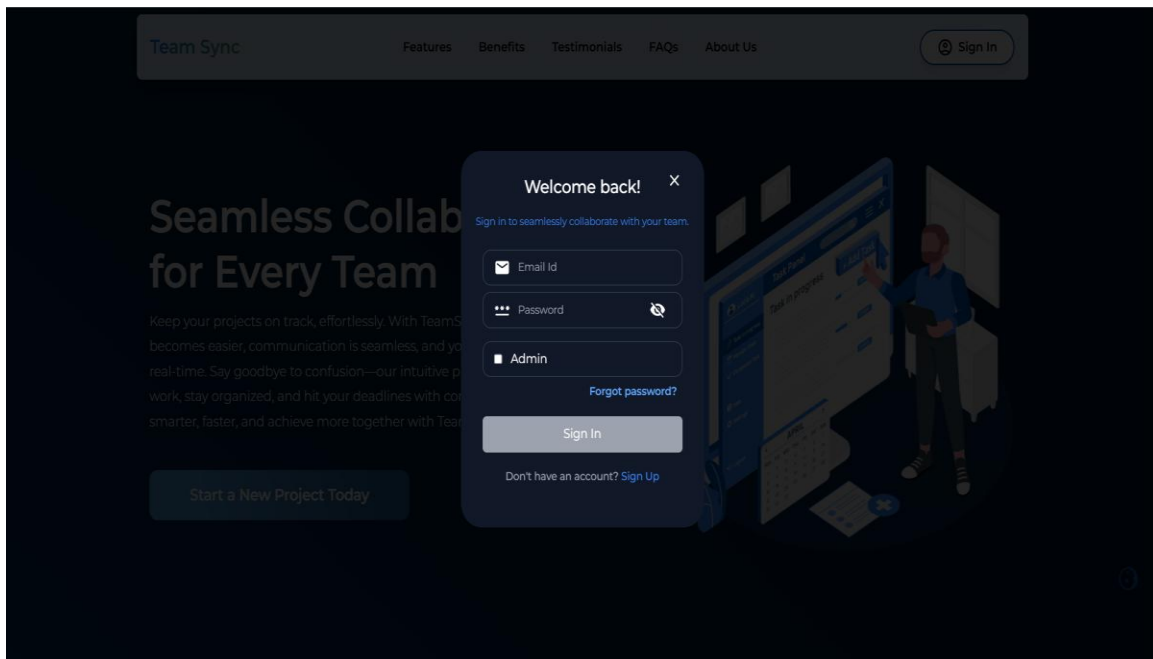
Team Sync

Features Benefits Testimonials FAQs About Us

Sign In

Seamless Collab
for Every Team

Keep your projects on track, effortlessly. With TeamS
becomes easier, communication is seamless, and yo
real-time. Say goodbye to confusion—our intuitive p
work, stay organized, and hit your deadlines with co
smarter, faster, and achieve more together with Tean

Start a New Project Today

Welcome back!

×

Sign in to seamlessly collaborate with your team.

Email Id

Password

Admin

Forgot password?

Sign In

Don't have an account? Sign Up

Task in progress